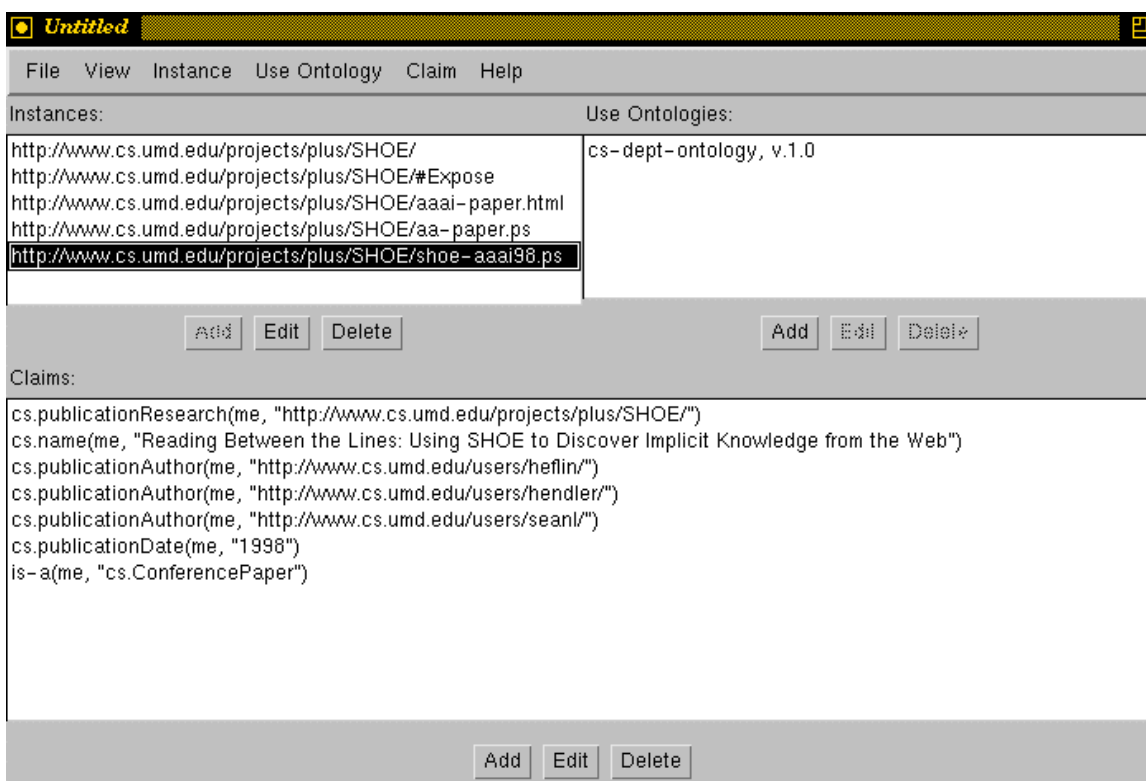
Untitled

File View Instance Use Ontology Claim Help

Instances:

http://www.cs.umd.edu/projects/plus/SHOE/
http://www.cs.umd.edu/projects/plus/SHOE/#Expose
http://www.cs.umd.edu/projects/plus/SHOE/aaai-paper.html
http://www.cs.umd.edu/projects/plus/SHOE/aa-paper.ps
http://www.cs.umd.edu/projects/plus/SHOE/shoe-aaai98.ps

Add Edit Delete

Use Ontologies:

cs-dept-ontology, v.1.0

Add Edit Delete

Claims:

cs.publicationResearch(me, "http://www.cs.umd.edu/projects/plus/SHOE/")
cs.name(me, "Reading Between the Lines: Using SHOE to Discover Implicit Knowledge from the Web")
cs.publicationAuthor(me, "http://www.cs.umd.edu/users/heflin/")
cs.publicationAuthor(me, "http://www.cs.umd.edu/users/hendler/")
cs.publicationAuthor(me, "http://www.cs.umd.edu/users/seanl/")
cs.publicationDate(me, "1998")
is-a(me, "cs.ConferencePaper")

Add Edit Delete